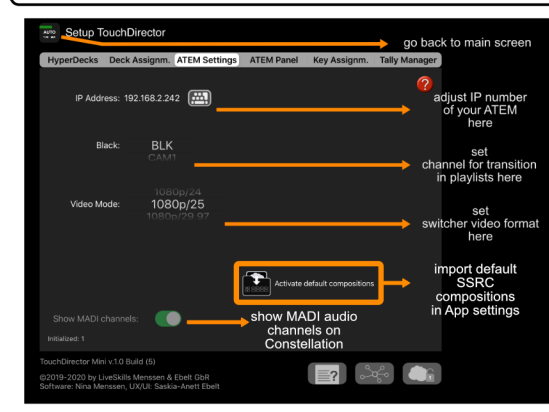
AUTO

Setup TouchDirector

go back to main screen

HyperDecks | Deck Assignm. | ATEM Settings | ATEM Panel | Key Assignm. | Tally Manager

IP Address: 192.168.2.242

?

adjust IP number of your ATEM here

Black: BLK
CAM1

set channel for transition in playlists here

Video Mode: 1080p/24
1080p/25
1080p/29.97

set switcher video format here

Activate default compositions

import default SSRC compositions in App settings

Show MADI channels:

show MADI audio channels on Constellation

Initialized: 1

TouchDirector Mini v.1.0 Build (5)

©2019-2020 by LiveSkills Menssen & Ebelt GbR
Software: Nina Menssen, UX/UI: Saskia-Anett Ebelt